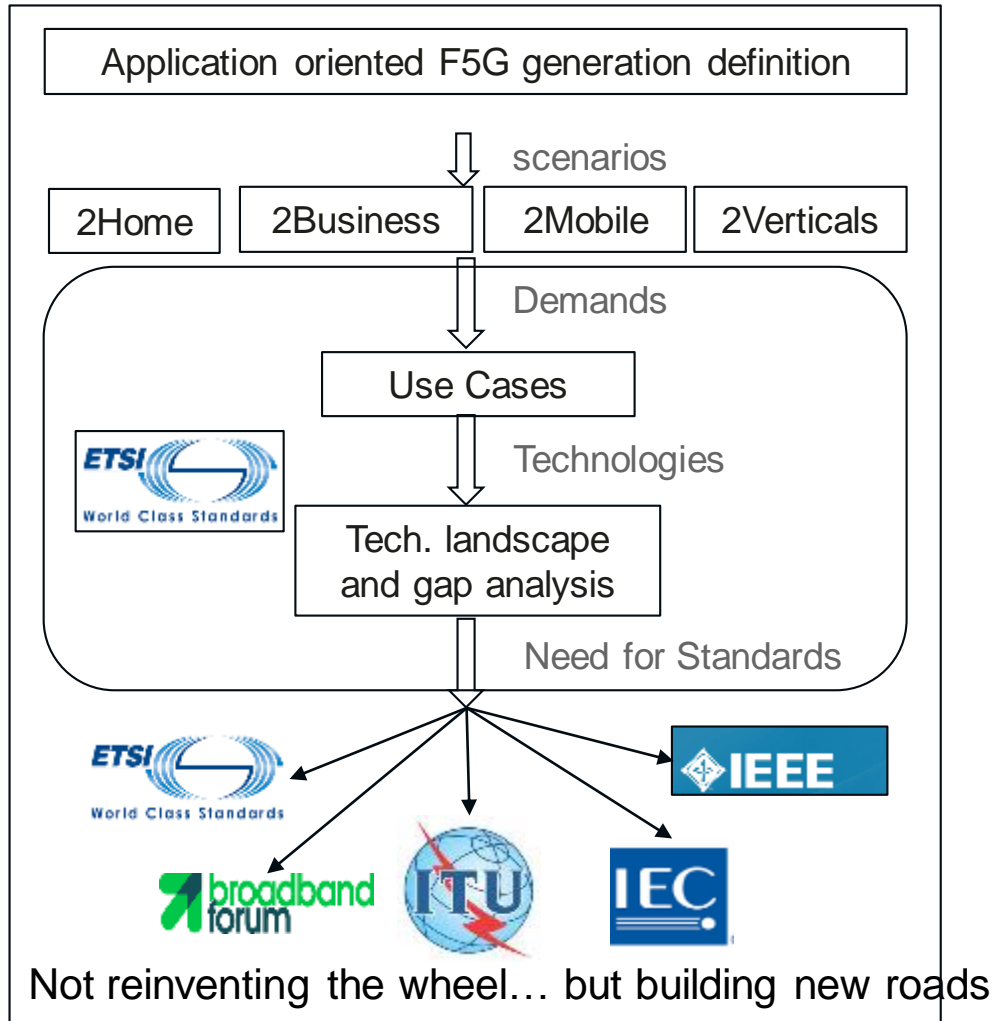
Application oriented F5G generation definition

scenarios

2Home

2Business

2Mobile

2Verticals

Demands

Use Cases

ETSI
World Class Standards

Technologies

Tech. landscape and gap analysis

Need for Standards

ETSI
World Class Standards

IEEE

broadband forum

ITU

IEC

Not reinventing the wheel… but building new roads